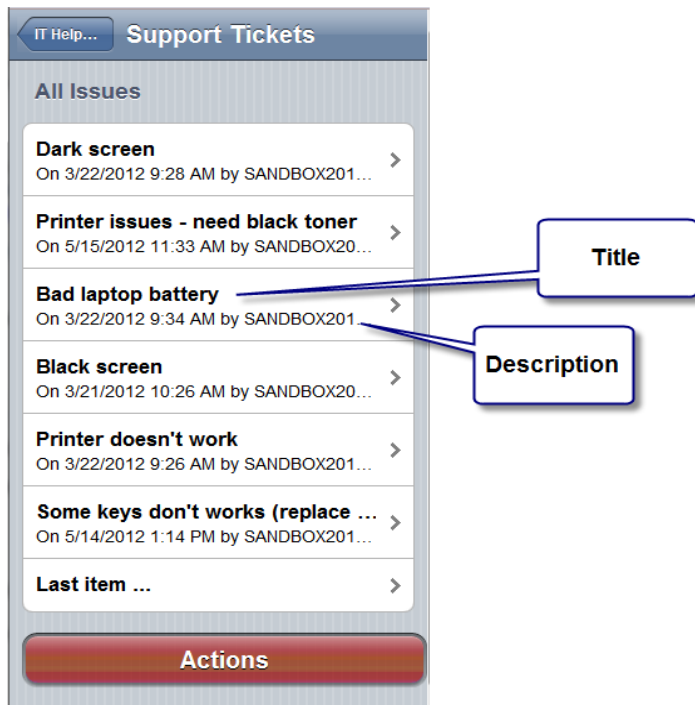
IT Help...

Support Tickets

All Issues

Dark screen
On 3/22/2012 9:28 AM by SANDBOX201...

Printer issues - need black toner
On 5/15/2012 11:33 AM by SANDBOX20...

Bad laptop battery
On 3/22/2012 9:34 AM by SANDBOX201...

Black screen
On 3/21/2012 10:26 AM by SANDBOX20...

Printer doesn't work
On 3/22/2012 9:26 AM by SANDBOX201...

Some keys don't works (replace ...
On 5/14/2012 1:14 PM by SANDBOX201...

Last item ...

Actions

Title

Description